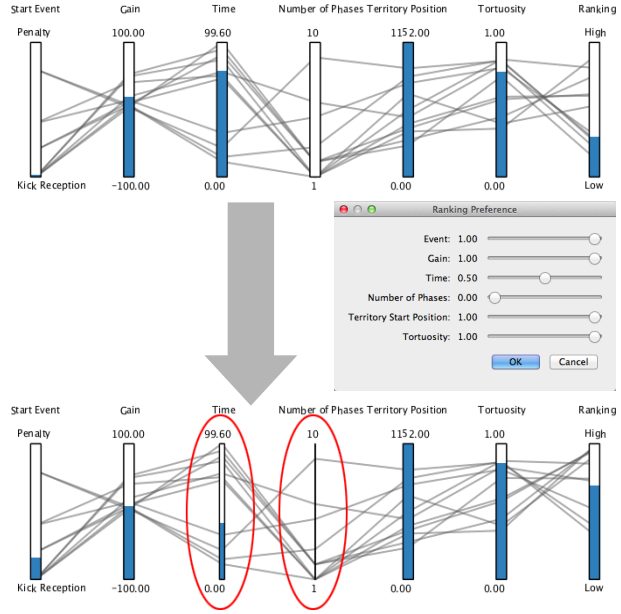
Start Event
Gain
Time
Number of Phases
Territory Position
Tortuosity
Ranking

Penalty
100.00
99.60
10
115.2.00
1.00
High

Kick Reception
-100.00
0.00
1
0.00
0.00
Low

Ranking Preference

Event: 1.00
Gain: 1.00
Time: 0.50
Number of Phases: 0.00
Territory Start Position: 1.00
Tortuosity: 1.00

OK
Cancel

Start Event
Gain
Time
Number of Phases
Territory Position
Tortuosity
Ranking

Penalty
100.00
99.60
10
115.2.00
1.00
High

Kick Reception
-100.00
0.00
1
0.00
0.00
Low